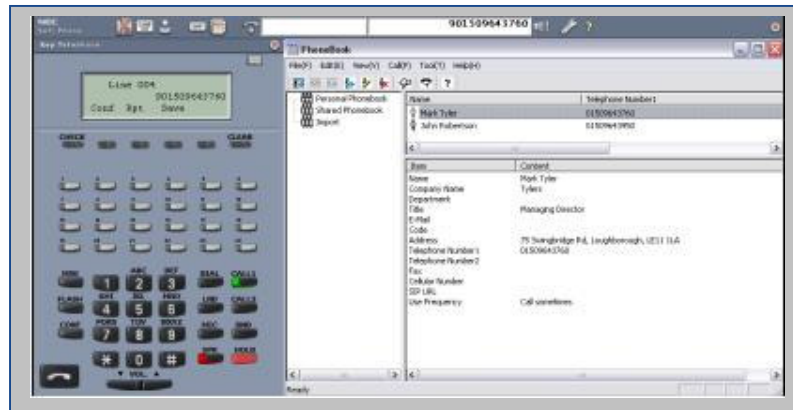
NEC Soft Phone

9015096437​60

Key Telephone

Line 004
0015096437​60
Cond Rpt Save

CHECK
CLEAR

1 2 ABC 3 DEF
4 GHI 5 JKL 6 MNO
7 PQRS 8 TUV 9 WXYZ
* 0 #

FLASH
CONF
DIAL
LNR
REC
SPK
HOLD
VOL

PhoneBook

File(F) Edit(E) View(V) Call(P) Tool(T) Help(H)

Personal Phonebook
Shared Phonebook
Import

| Name | Telephone Number1 |
|---|---|
| Mark Tyler | 01509643760 |
| John Robertson | 01509643950 |

| Item | Content |
|---|---|
| Name | Mark Tyler |
| Company Name | Tylers |
| Department | |
| Title | Managing Director |
| E-Mail | |
| Code | |
| Address | 75 Swingbridge Rd, Loughborough, LE11 1LA |
| Telephone Number1 | 01509643760 |
| Telephone Number2 | |
| Fax | |
| Cellular Number | |
| SIP URL | |
| Use Frequency | Call sometimes |

Ready